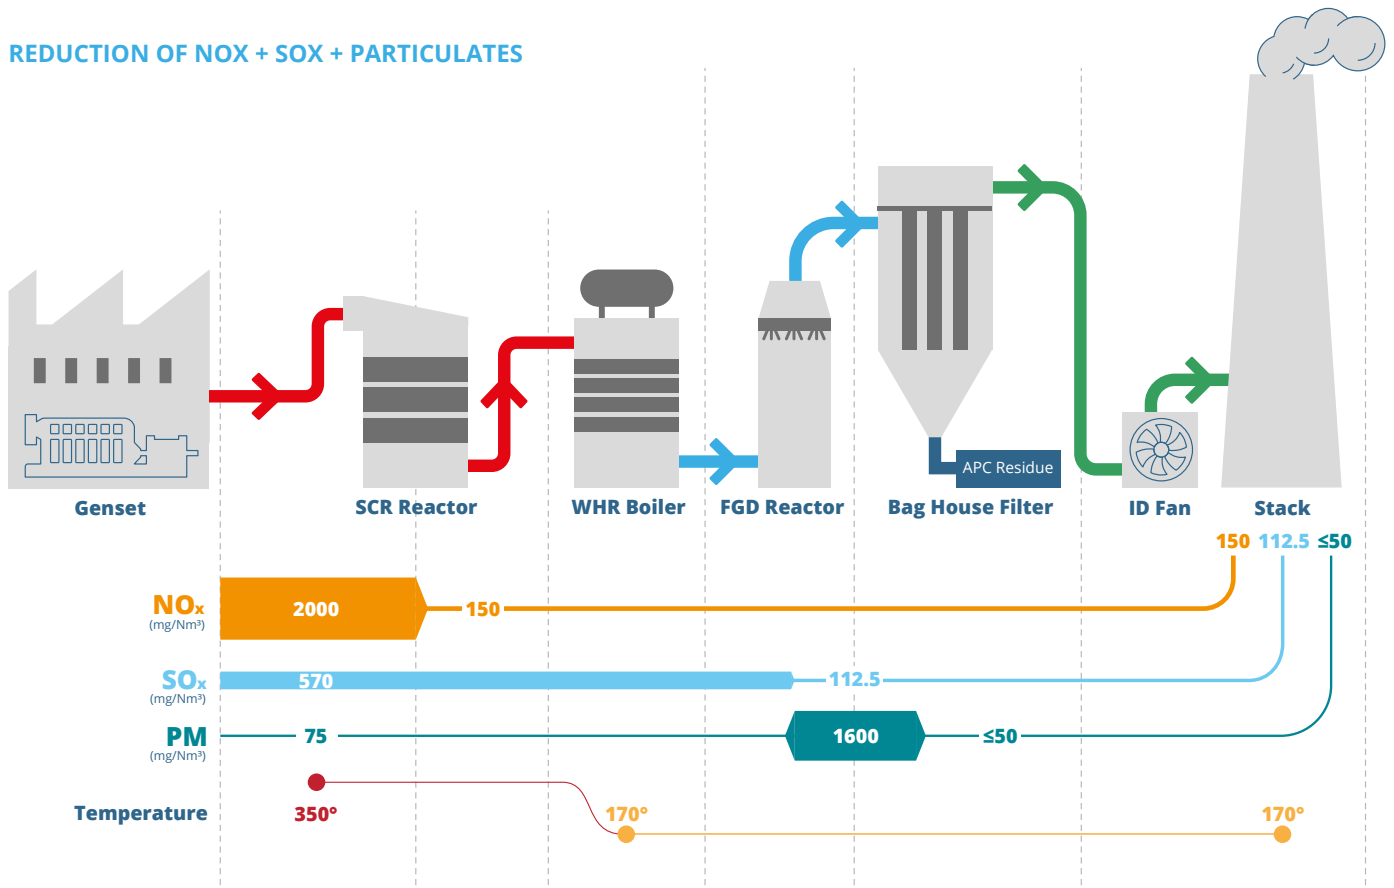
REDUCTION OF NOX + SOX + PARTICULATES

APC Residue

Genset

SCR Reactor

WHR Boiler

FGD Reactor

Bag House Filter

ID Fan

Stack

150 112.5 ≤50

$NO_x$ (mg/Nm³) 2000 150

$SO_x$ (mg/Nm³) 570 112.5

PM (mg/Nm³) 75 1600 ≤50

Temperature 350° 170° 170°